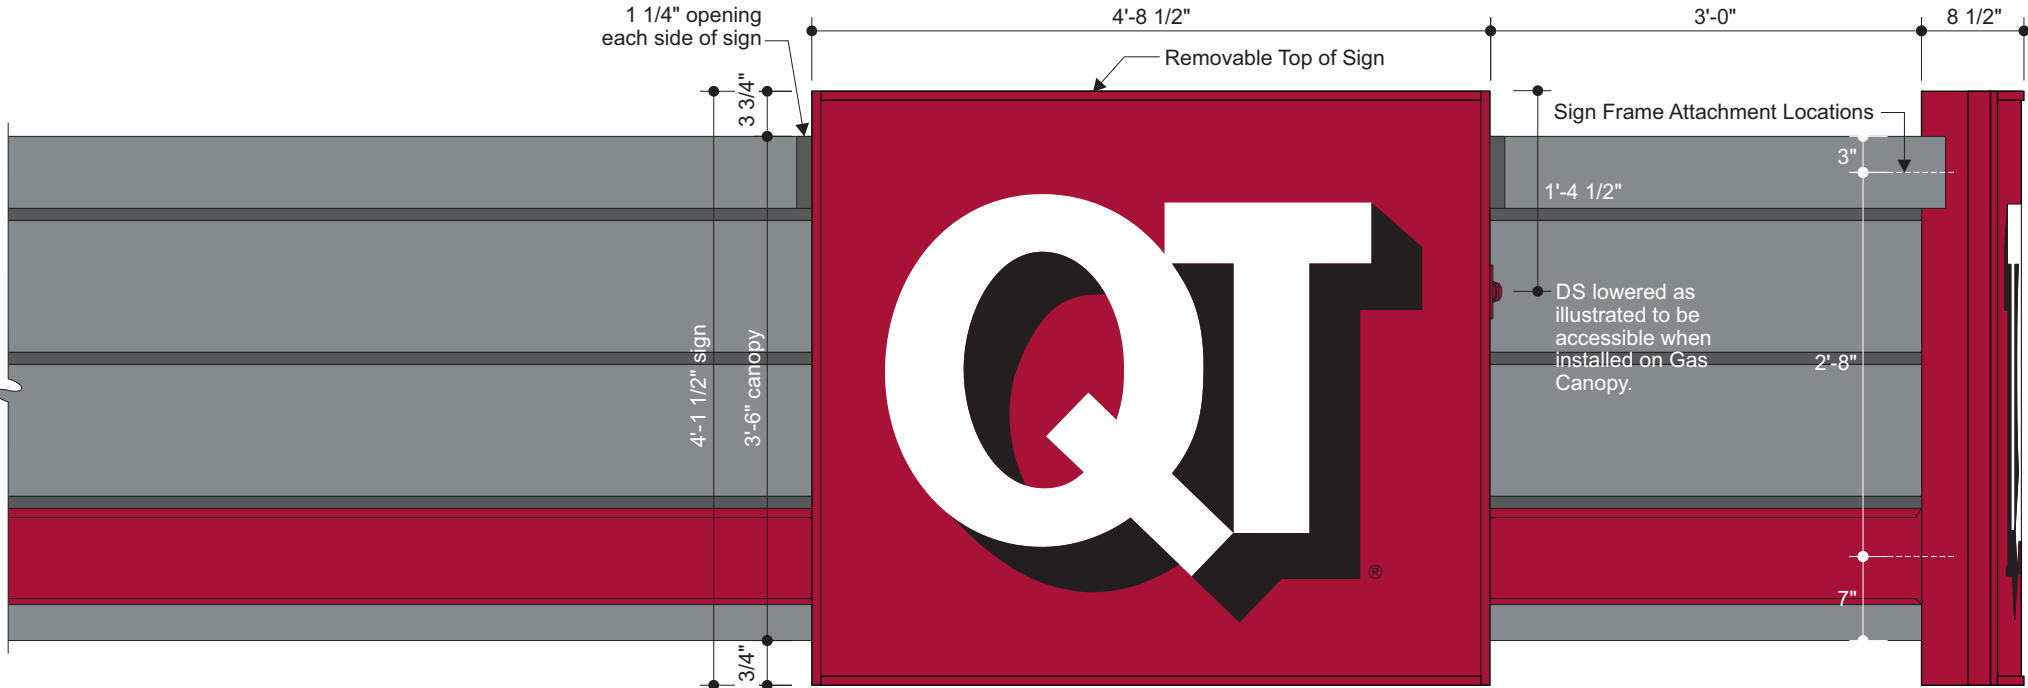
1 1/4" opening each side of sign

4'-8 1/2"

3'-0"

8 1/2"

Removable Top of Sign

Sign Frame Attachment Locations

3 3/4"

3"

1'-4 1/2"

QT®

DS lowered as illustrated to be accessible when installed on Gas Canopy.

4'-1 1/2" sign

3'-6" canopy

2'-8"

7"

3/4"